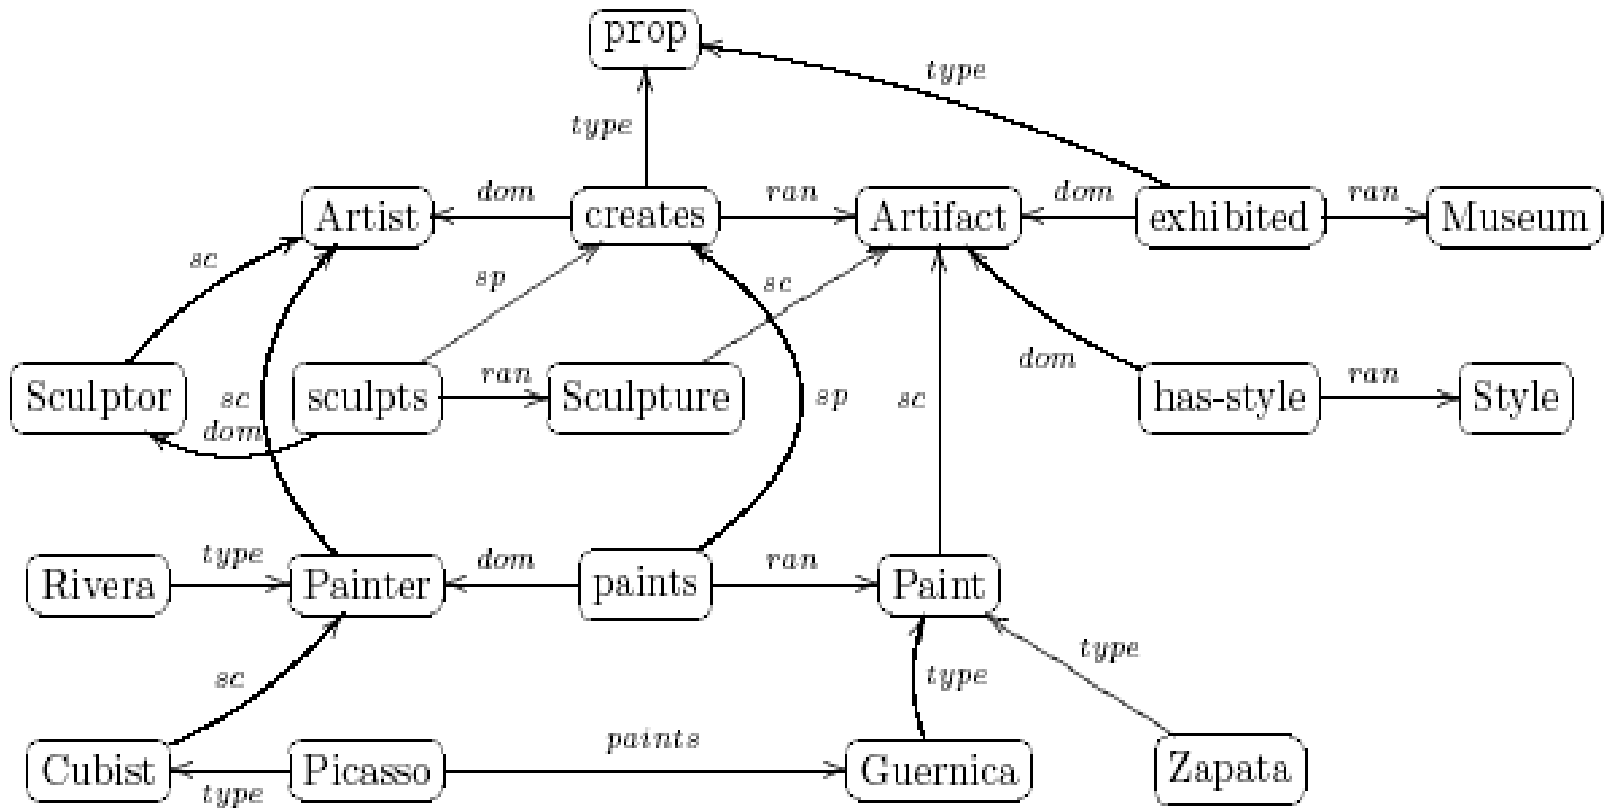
prop

type

type

Artist

dom

creates

ran

Artifact

dom

exhibited

ran

Museum

sc

sp

sc

Sculptor

sc
dom

sculpts

ran

Sculpture

sp

sc

dom

has-style

ran

Style

Rivera

type

Painter

dom

paints

ran

Paint

type

sc

type

Cubist

type

Picasso

paints

Guernica

Zapata